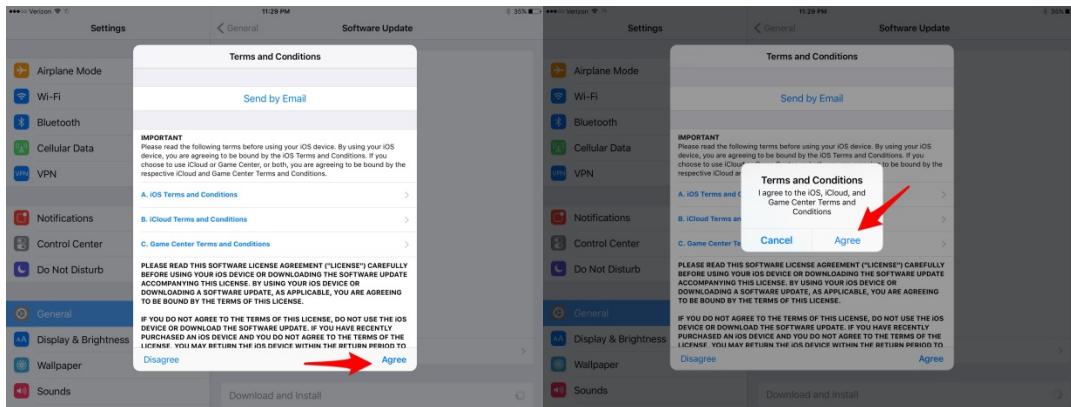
●●●○○ Verizon 11:29 PM 35%

Settings

General Software Update

Airplane Mode
Wi-Fi
Bluetooth
Cellular Data
VPN

Notifications
Control Center
Do Not Disturb

General
Display & Brightness
Wallpaper
Sounds

Download and Install

Terms and Conditions

Send by Email

IMPORTANT
Please read the following terms before using your iOS device. By using your iOS device, you are agreeing to be bound by the iOS Terms and Conditions. If you choose to use iCloud or Game Center, or both, you are agreeing to be bound by the respective iCloud and Game Center Terms and Conditions.

A. iOS Terms and Conditions

B. iCloud Terms and Conditions

C. Game Center Terms and Conditions

PLEASE READ THIS SOFTWARE LICENSE AGREEMENT ("LICENSE") CAREFULLY BEFORE USING YOUR iOS DEVICE OR DOWNLOADING THE SOFTWARE UPDATE ACCOMPANYING THIS LICENSE. BY USING YOUR iOS DEVICE OR DOWNLOADING A SOFTWARE UPDATE, AS APPLICABLE, YOU ARE AGREEING TO BE BOUND BY THE TERMS OF THIS LICENSE.

IF YOU DO NOT AGREE TO THE TERMS OF THIS LICENSE, DO NOT USE THE iOS DEVICE OR DOWNLOAD THE SOFTWARE UPDATE. IF YOU HAVE RECENTLY PURCHASED AN iOS DEVICE AND YOU DO NOT AGREE TO THE TERMS OF THE LICENSE, YOU MAY RETURN THE iOS DEVICE WITHIN THE RETURN PERIOD TO

Disagree Agree

●●●○○ Verizon 11:29 PM 35%

Settings

General Software Update

Airplane Mode
Wi-Fi
Bluetooth
Cellular Data
VPN

Notifications
Control Center
Do Not Disturb

General
Display & Brightness
Wallpaper
Sounds

Download and Install

Terms and Conditions

Send by Email

IMPORTANT
Please read the following terms before using your iOS device. By using your iOS device, you are agreeing to be bound by the iOS Terms and Conditions. If you choose to use iCloud or Game Center, or both, you are agreeing to be bound by the respective iCloud and Game Center Terms and Conditions.

A. iOS Terms and

B. iCloud Terms

C. Game Center Te

Terms and Conditions
I agree to the iOS, iCloud, and Game Center Terms and Conditions

Cancel Agree

PLEASE READ THIS SOFTWARE LICENSE AGREEMENT ("LICENSE") CAREFULLY BEFORE USING YOUR iOS DEVICE OR DOWNLOADING THE SOFTWARE UPDATE ACCOMPANYING THIS LICENSE. BY USING YOUR iOS DEVICE OR DOWNLOADING A SOFTWARE UPDATE, AS APPLICABLE, YOU ARE AGREEING TO BE BOUND BY THE TERMS OF THIS LICENSE.

IF YOU DO NOT AGREE TO THE TERMS OF THIS LICENSE, DO NOT USE THE iOS DEVICE OR DOWNLOAD THE SOFTWARE UPDATE. IF YOU HAVE RECENTLY PURCHASED AN iOS DEVICE AND YOU DO NOT AGREE TO THE TERMS OF THE LICENSE, YOU MAY RETURN THE iOS DEVICE WITHIN THE RETURN PERIOD TO

Disagree Agree